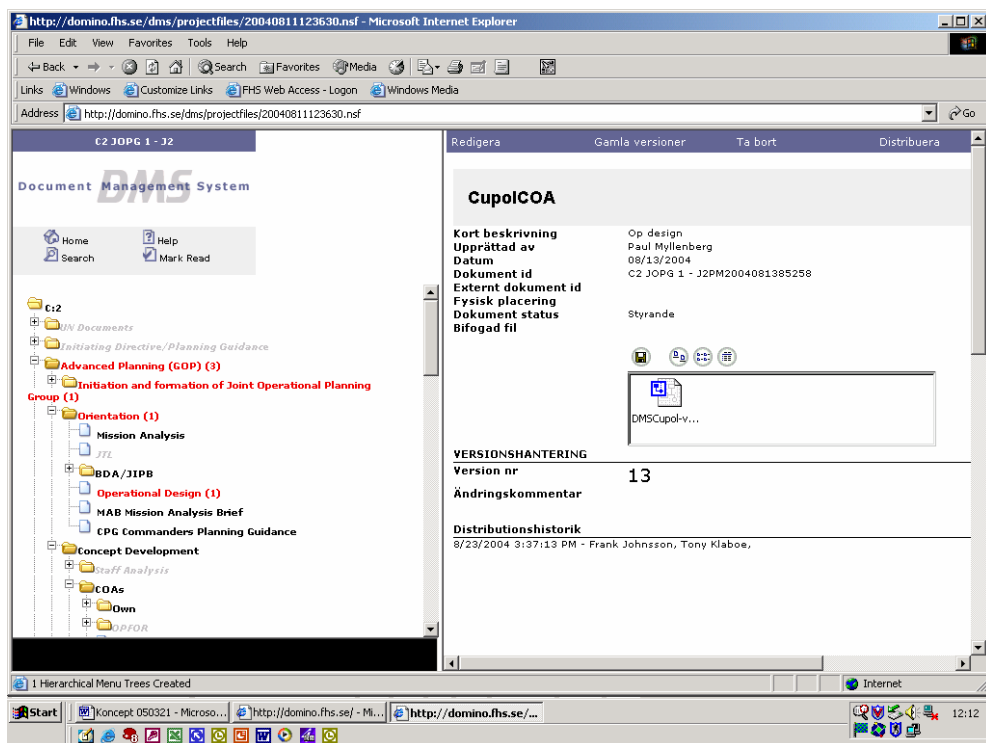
http://domino.fhs.se/dms/projectfiles/20040811123630.nsf - Microsoft Internet Explorer

File Edit View Favorites Tools Help

Back Search Favorites Media

Links Windows Customize Links FHS Web Access - Logon Windows Media

Address http://domino.fhs.se/dms/projectfiles/20040811123630.nsf Go

C2 JOPG 1 - J2

Document Management DMS System

Home Help
Search Mark Read

C:2
UN Documents
Initiating Directive/Planning Guidance
Advanced Planning (GOP) (3)
Initiation and formation of Joint Operational Planning Group (1)
Orientation (1)
Mission Analysis
JTL
BDA/JIPB
Operational Design (1)
MAB Mission Analysis Brief
CPG Commanders Planning Guidance
Concept Development
Staff Analysis
COAs
Own
OPFOR

Redigera Gamla versioner Ta bort Distribuera

CupolCOA

| | |
|---|---|
| Kort beskrivning | Op design |
| Upprättad av | Paul Myllenberg |
| Datum | 08/13/2004 |
| Dokument id | C2 JOPG 1 - J2PM2004081385258 |
| Externt dokument id | |
| Fysisk placering | |
| Dokument status | Styrande |
| Bifogad fil | |

DMSCupol-v...

VERSIONSHANTERING
Version nr 13
Ändringskommentar

Distributionshistorik
8/23/2004 3:37:13 PM - Frank Johnsson, Tony Klaboe,

1 Hierarchical Menu Trees Created
Internet

Start Koncept 050321 - Microso... http://domino.fhs.se/ - Mi... http://domino.fhs.se/... 12:12